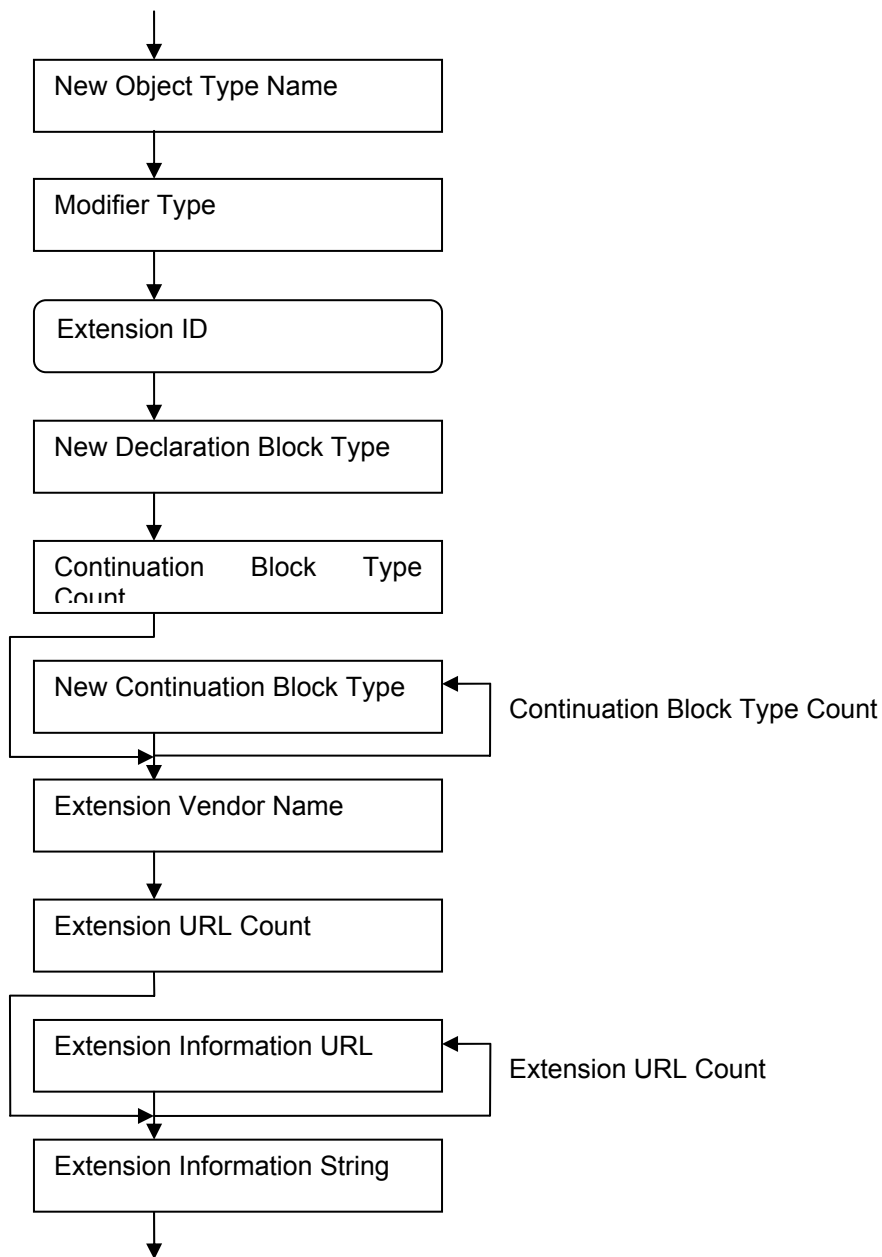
New Object Type Name

Modifier Type

Extension ID

New Declaration Block Type

Continuation Block Type Count

New Continuation Block Type

Continuation Block Type Count

Extension Vendor Name

Extension URL Count

Extension Information URL

Extension URL Count

Extension Information String